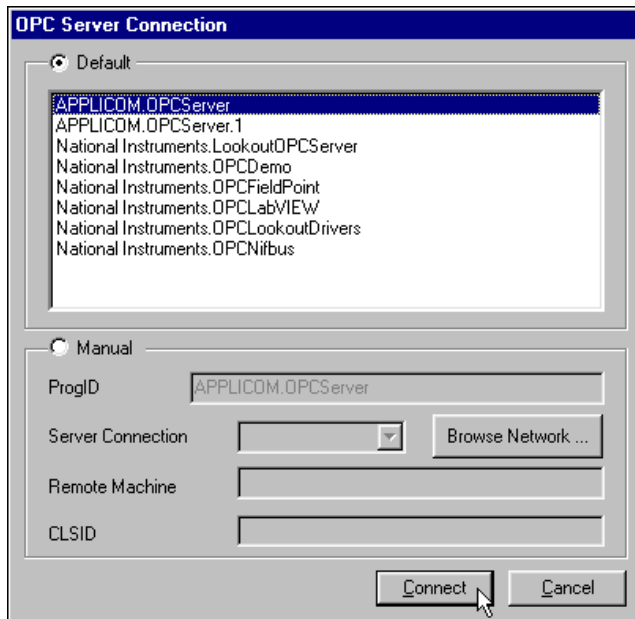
OPC Server Connection

Default

APPLICOM.OPCServer
APPLICOM.OPCServer.1
National Instruments.LookoutOPCServer
National Instruments.OPCDemo
National Instruments.OPCFieldPoint
National Instruments.OPCLabVIEW
National Instruments.OPCLookoutDrivers
National Instruments.OPCNifbus

Manual

ProgID APPLICOM.OPCServer

Server Connection

Browse Network ...

Remote Machine

CLSID

Connect

Cancel